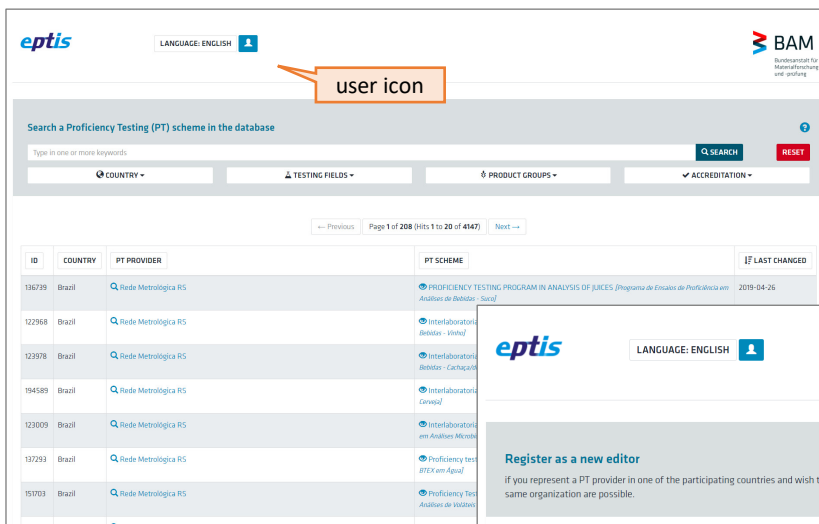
eptis

LANGUAGE: ENGLISH

BAM
Bundesanstalt für Materialforschung und -prüfung

user icon

Search a Proficiency Testing (PT) scheme in the database

?

Type in one or more keywords

SEARCH

RESET

COUNTRY ▾

TESTING FIELDS ▾

PRODUCT GROUPS ▾

ACCREDITATION ▾

← Previous

Page 1 of 208 (Hits 1 to 20 of 4147)

Next →

| ID | COUNTRY | PT PROVIDER | PT SCHEME | LAST CHANGED |
|---|---|---|---|---|
| 136739 | Brazil | Rede Metrológica RS | PROFICIENCY TESTING PROGRAM IN ANALYSIS OF JUICES [Programa de Ensaios de Proficiência em Análises de Bebidas - Suco] | 2019-04-26 |
| 122968 | Brazil | Rede Metrológica RS | Interlaboratori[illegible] Bebidas - Vinho] | |
| 123978 | Brazil | Rede Metrológica RS | Interlaboratori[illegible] Bebidas - Cachaça/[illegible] | |
| 194589 | Brazil | Rede Metrológica RS | Interlaboratori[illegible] Cerveja] | |
| 123009 | Brazil | Rede Metrológica RS | Interlaboratori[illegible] em Análises Microb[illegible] | |
| 137293 | Brazil | Rede Metrológica RS | Proficiency test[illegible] BTEX em Água] | |
| 151703 | Brazil | Rede Metrológica RS | Proficiency Test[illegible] Análises de Voláteis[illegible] | |

eptis

LANGUAGE: ENGLISH

Register as a new editor

if you represent a PT provider in one of the participating countries and wish t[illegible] same organization are possible.